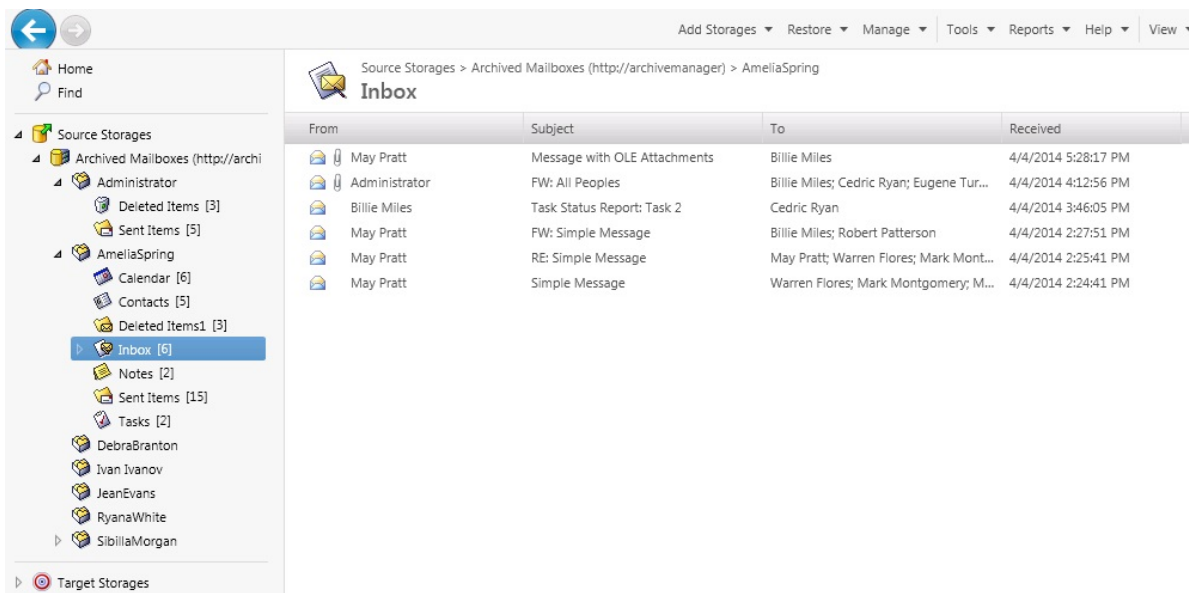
Add Storages ▾ Restore ▾ Manage ▾ Tools ▾ Reports ▾ Help ▾ View ▾

Home
Find

Source Storages
Archived Mailboxes (http://archi
Administrator
Deleted Items [3]
Sent Items [5]
AmeliaSpring
Calendar [6]
Contacts [5]
Deleted Items1 [3]
Inbox [6]
Notes [2]
Sent Items [15]
Tasks [2]
DebraBranton
Ivan Ivanov
JeanEvans
RyanaWhite
SibillaMorgan

Target Storages

Source Storages > Archived Mailboxes (http://archivemanager) > AmeliaSpring
Inbox

| From | Subject | To | Received |
|---|---|---|---|
| May Pratt | Message with OLE Attachments | Billie Miles | 4/4/2014 5:28:17 PM |
| Administrator | FW: All Peoples | Billie Miles; Cedric Ryan; Eugene Tur... | 4/4/2014 4:12:56 PM |
| Billie Miles | Task Status Report: Task 2 | Cedric Ryan | 4/4/2014 3:46:05 PM |
| May Pratt | FW: Simple Message | Billie Miles; Robert Patterson | 4/4/2014 2:27:51 PM |
| May Pratt | RE: Simple Message | May Pratt; Warren Flores; Mark Mont... | 4/4/2014 2:25:41 PM |
| May Pratt | Simple Message | Warren Flores; Mark Montgomery; M... | 4/4/2014 2:24:41 PM |